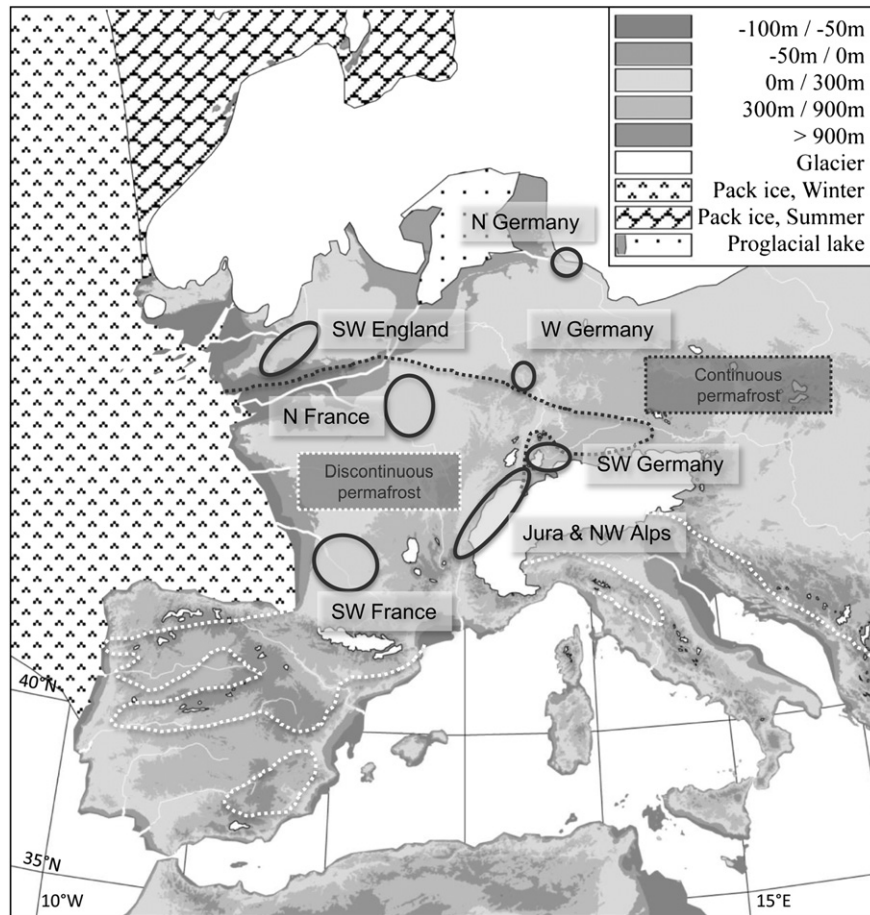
-100m / -50m
-50m / 0m
0m / 300m
300m / 900m
> 900m
Glacier
Pack ice, Winter
Pack ice, Summer
Proglacial lake

N Germany
SW England
W Germany
Continuous permafrost
N France
SW Germany
Discontinuous permafrost
Jura & NW Alps
SW France

40°N
35°N
10°W
15°E